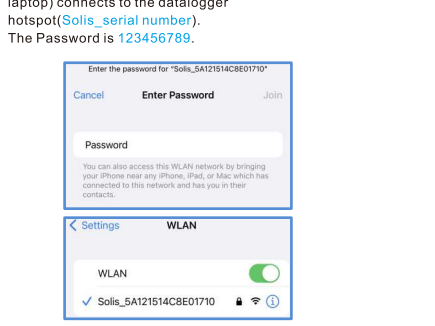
laptop) connects to the datalogger hotspot(Solis_serial number).
The Password is 123456789.

Enter the password for "Solis_5A121514C8E01710"

Cancel Enter Password Join

Password

You can also access this WLAN network by bringing your iPhone near any iPhone, iPad, or Mac which has connected to this network and has you in their contacts.

< Settings WLAN

WLAN

✓ Solis_5A121514C8E01710